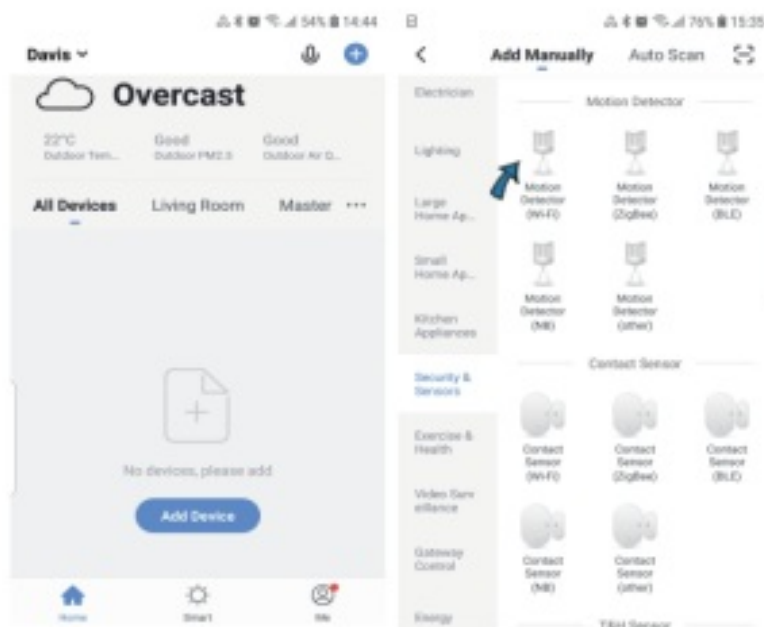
54% 14:44

Davis

Overcast

22°C Outdoor Tem... | Good Outdoor PM2.5 | Good Outdoor Air Q...

All Devices | Living Room | Master ···

No devices, please add

Add Device

Home | Smart | Me

76% 15:35

Add Manually | Auto Scan

Electrician

Lighting

Large Home Ap...

Small Home Ap...

Kitchen Appliances

Security & Sensors

Exercise & Health

Video Surveillance

Gateway Control

Energy

Motion Detector

Motion Detector (Wi-Fi)

Motion Detector (ZigBee)

Motion Detector (BLE)

Motion Detector (NB)

Motion Detector (other)

Contact Sensor

Contact Sensor (Wi-Fi)

Contact Sensor (ZigBee)

Contact Sensor (BLE)

Contact Sensor (NB)

Contact Sensor (other)

Tilt Sensor